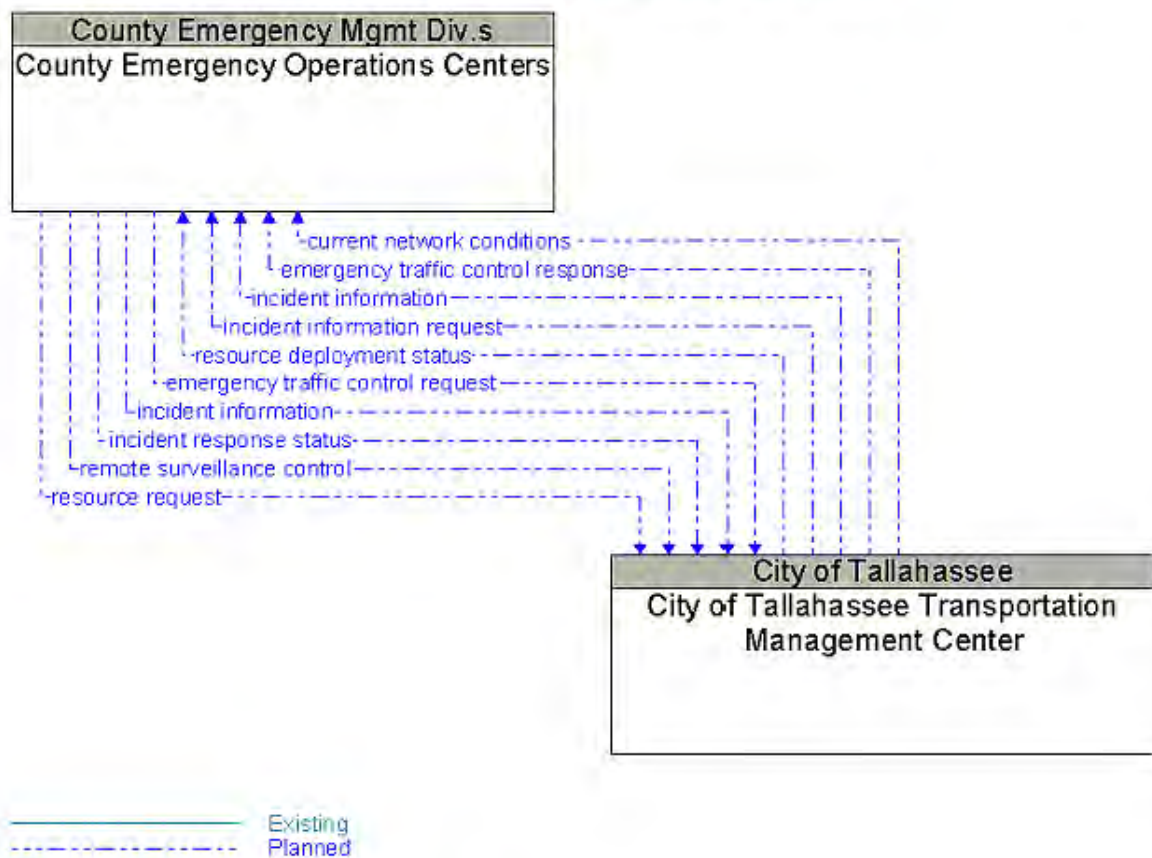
County Emergency Mgmt Div.s
County Emergency Operations Centers

current network conditions
emergency traffic control response
incident information
incident information request
resource deployment status
emergency traffic control request
incident information
incident response status
remote surveillance control
resource request

City of Tallahassee
City of Tallahassee Transportation Management Center

Existing
Planned